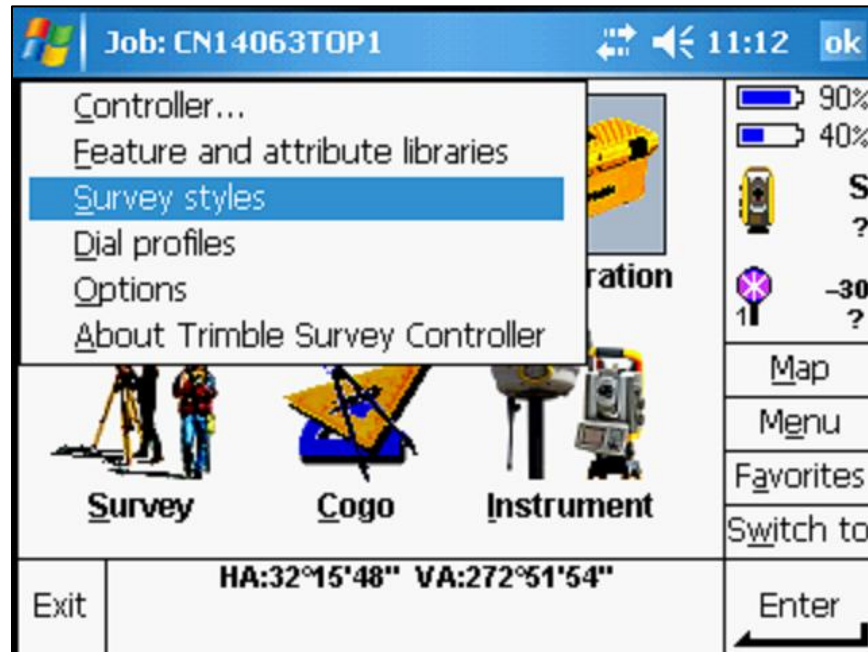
Job: CN14063TOP1 11:12 ok

Controller...
Feature and attribute libraries
Survey styles
Dial profiles
Options
About Trimble Survey Controller

ration

90%
40%
S
?
–30
1
?

Map
Menu
Favorites
Switch to

Survey
Cogo
Instrument

Exit
HA:32°15'48" VA:272°51'54"
Enter